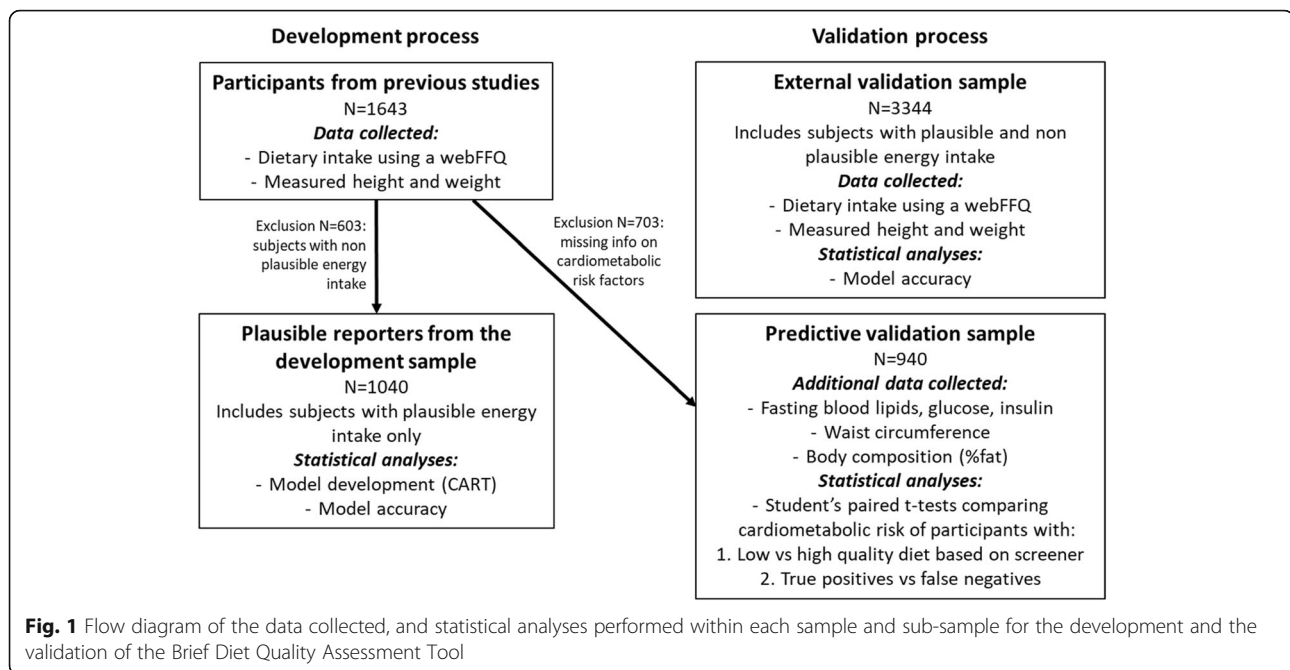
Development process

Validation process

Participants from previous studies
N=1643
Data collected:
- Dietary intake using a webFFQ
- Measured height and weight

Exclusion N=603: subjects with non plausible energy intake

Exclusion N=703: missing info on cardiometabolic risk factors

Plausible reporters from the development sample
N=1040
Includes subjects with plausible energy intake only
Statistical analyses:
- Model development (CART)
- Model accuracy

External validation sample
N=3344
Includes subjects with plausible and non plausible energy intake
Data collected:
- Dietary intake using a webFFQ
- Measured height and weight
Statistical analyses:
- Model accuracy

Predictive validation sample
N=940
Additional data collected:
- Fasting blood lipids, glucose, insulin
- Waist circumference
- Body composition (%fat)
Statistical analyses:
- Student's paired t-tests comparing cardiometabolic risk of participants with:
1. Low vs high quality diet based on screener
2. True positives vs false negatives

Fig. 1 Flow diagram of the data collected, and statistical analyses performed within each sample and sub-sample for the development and the validation of the Brief Diet Quality Assessment Tool